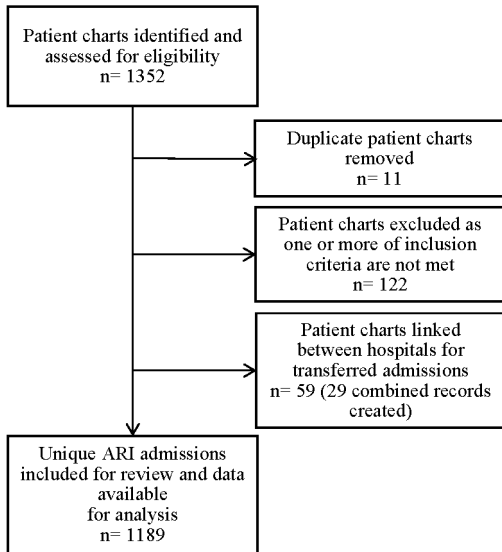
Patient charts identified and assessed for eligibility
n= 1352

Duplicate patient charts removed
n= 11

Patient charts excluded as one or more of inclusion criteria are not met
n= 122

Patient charts linked between hospitals for transferred admissions
n= 59 (29 combined records created)

Unique ARI admissions included for review and data available for analysis
n= 1189